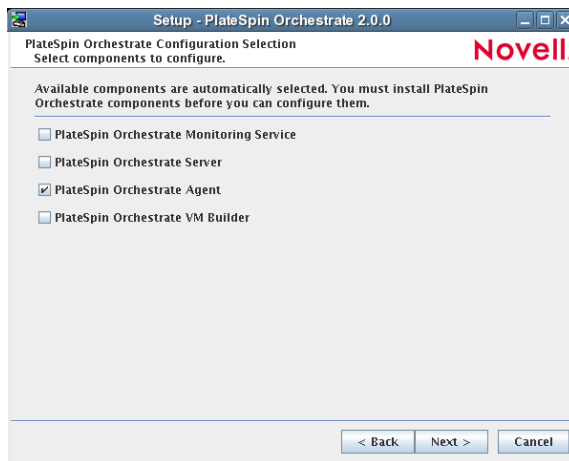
Setup - PlateSpin Orchestrate 2.0.0

PlateSpin Orchestrate Configuration Selection
Select components to configure.

Novell.

Available components are automatically selected. You must install PlateSpin Orchestrate components before you can configure them.

☐ PlateSpin Orchestrate Monitoring Service

☐ PlateSpin Orchestrate Server

☑ PlateSpin Orchestrate Agent

☐ PlateSpin Orchestrate VM Builder

< Back   Next >   Cancel